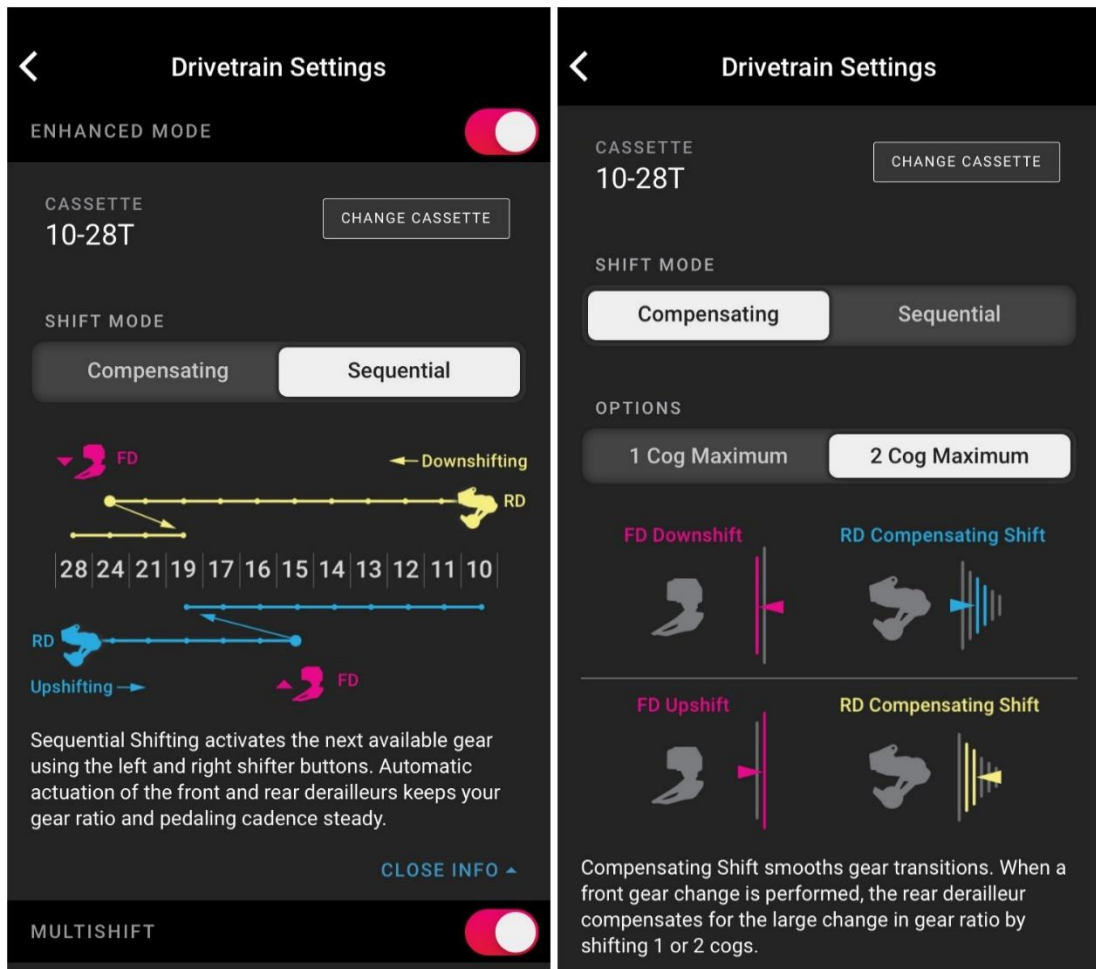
Drivetrain Settings

ENHANCED MODE

CASSETTE
10-28T

CHANGE CASSETTE

SHIFT MODE

Compensating | Sequential

FD

Downshifting

RD

28 24 21 19 17 16 15 14 13 12 11 10

RD

Upshifting

FD

Sequential Shifting activates the next available gear using the left and right shifter buttons. Automatic actuation of the front and rear derailleurs keeps your gear ratio and pedaling cadence steady.

CLOSE INFO

MULTISHIFT

Drivetrain Settings

CASSETTE
10-28T

CHANGE CASSETTE

SHIFT MODE

Compensating | Sequential

OPTIONS

1 Cog Maximum | 2 Cog Maximum

FD Downshift

RD Compensating Shift

FD Upshift

RD Compensating Shift

Compensating Shift smooths gear transitions. When a front gear change is performed, the rear derailleur compensates for the large change in gear ratio by shifting 1 or 2 cogs.